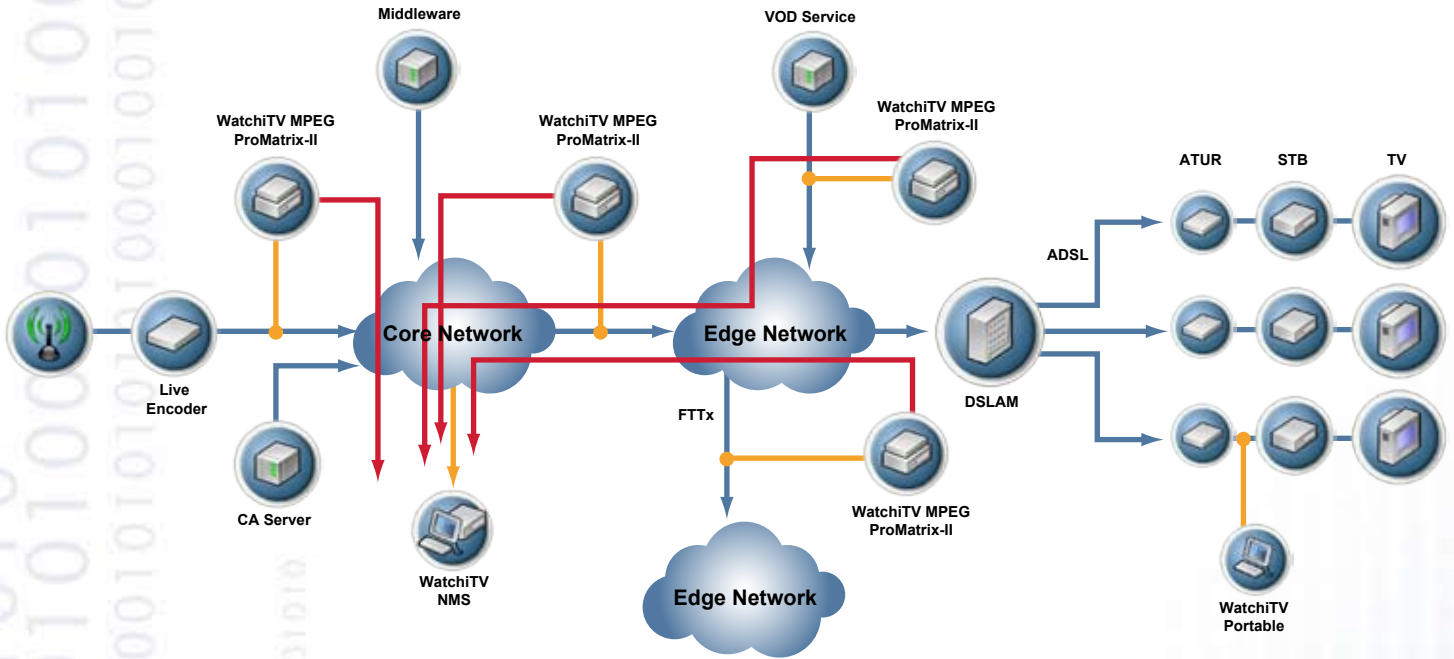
Middleware

VOD Service

WatchiTV MPEG ProMatrix-II

WatchiTV MPEG ProMatrix-II

WatchiTV MPEG ProMatrix-II

ATUR

STB

TV

ADSL

Core Network

Edge Network

Live Encoder

DSLAM

FTTx

CA Server

WatchiTV MPEG ProMatrix-II

WatchiTV NMS

Edge Network

WatchiTV Portable